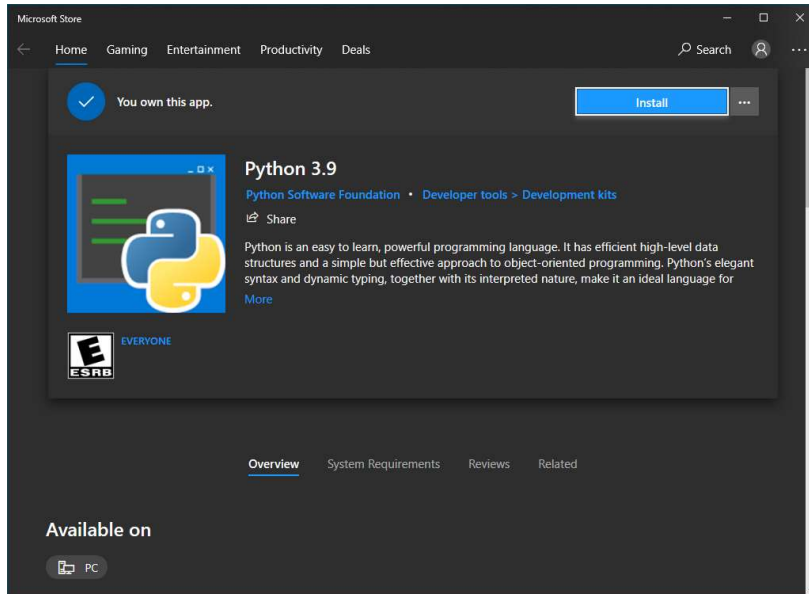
Microsoft Store

Home Gaming Entertainment Productivity Deals

Search

You own this app.

Install

...

Python 3.9

Python Software Foundation • Developer tools > Development kits

Share

Python is an easy to learn, powerful programming language. It has efficient high-level data structures and a simple but effective approach to object-oriented programming. Python's elegant syntax and dynamic typing, together with its interpreted nature, make it an ideal language for

More

E
ESRB

EVERYONE

Overview System Requirements Reviews Related

Available on

PC